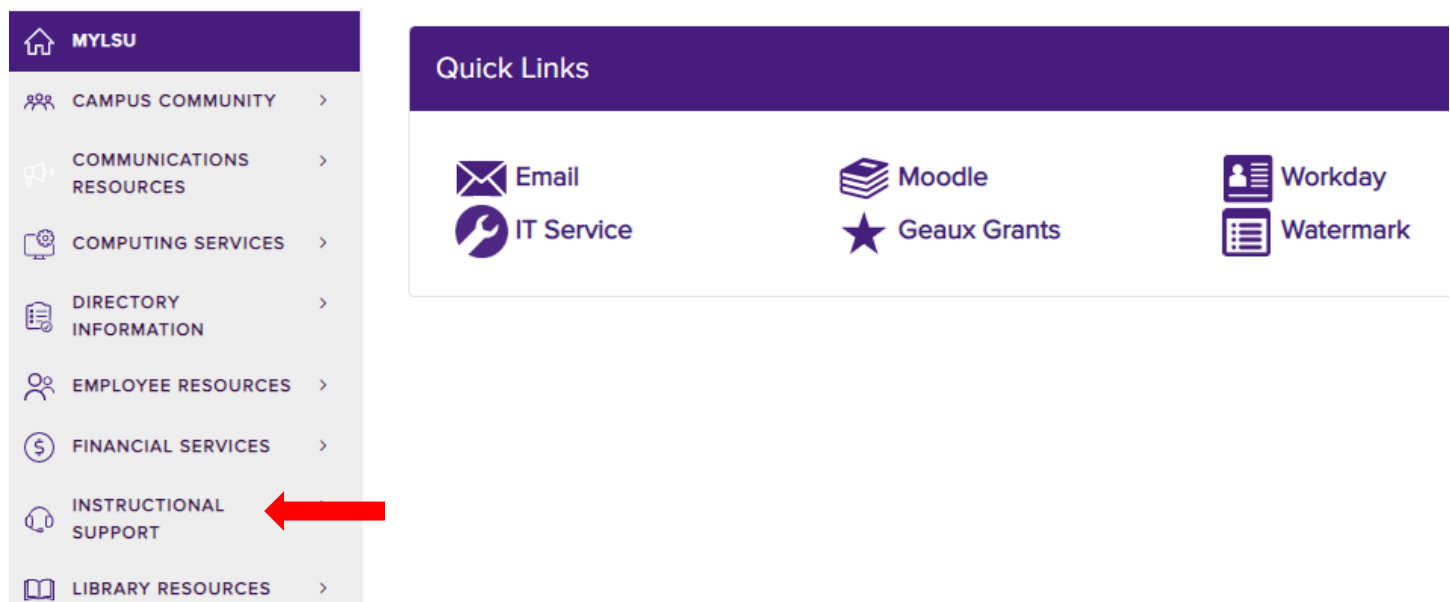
MYLSU
CAMPUS COMMUNITY >
COMMUNICATIONS RESOURCES >
COMPUTING SERVICES >
DIRECTORY INFORMATION >
EMPLOYEE RESOURCES >
FINANCIAL SERVICES >
INSTRUCTIONAL SUPPORT
LIBRARY RESOURCES >

Quick Links

Email
Moodle
Workday
IT Service
Geaux Grants
Watermark